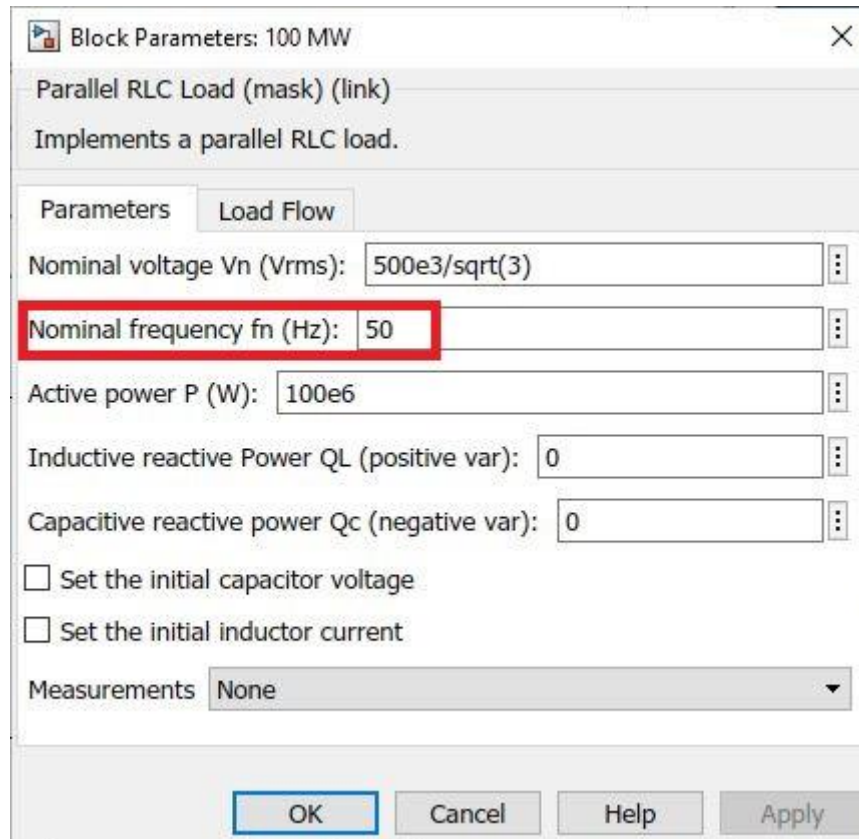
Block Parameters: 100 MW

Parallel RLC Load (mask) (link)

Implements a parallel RLC load.

Parameters | Load Flow

Nominal voltage Vn (Vrms): 500e3/sqrt(3)

Nominal frequency fn (Hz): 50

Active power P (W): 100e6

Inductive reactive Power QL (positive var): 0

Capacitive reactive power Qc (negative var): 0

Set the initial capacitor voltage

Set the initial inductor current

Measurements None

OK Cancel Help Apply